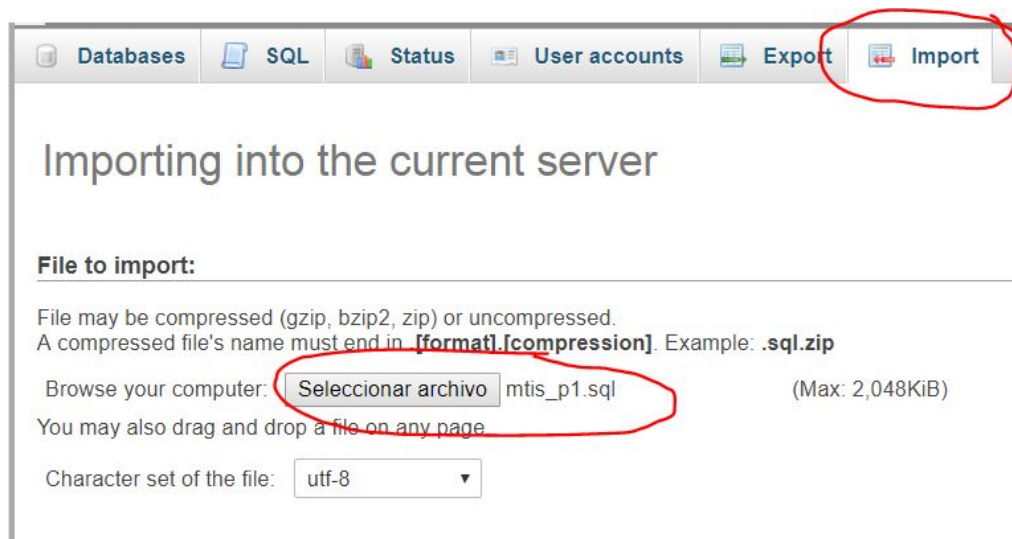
Databases SQL Status User accounts Export Import

Importing into the current server

File to import:

File may be compressed (gzip, bzip2, zip) or uncompressed.
A compressed file's name must end in .[format].[compression]. Example: .sql.zip

Browse your computer: Seleccionar archivo mtis_p1.sql (Max: 2,048KiB)

You may also drag and drop a file on any page.

Character set of the file: utf-8